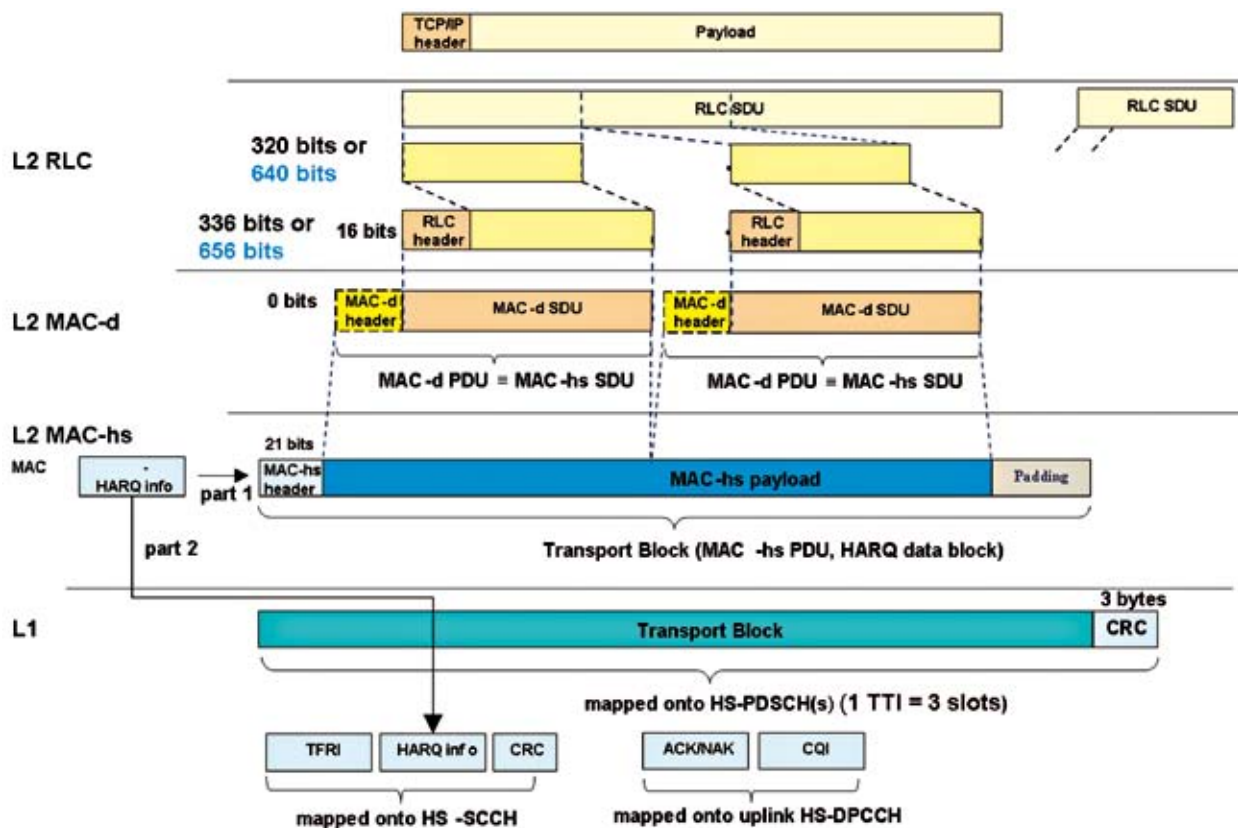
TCP/IP header
Payload

RLC SDU
RLC SDU

L2 RLC
320 bits or
640 bits

336 bits or
656 bits
16 bits
RLC header
RLC header

L2 MAC-d
0 bits
MAC-d header
MAC-d SDU
MAC-d header
MAC-d SDU
MAC-d PDU = MAC-hs SDU
MAC-d PDU = MAC-hs SDU

L2 MAC-hs
MAC
-
HARQ info
part 1
21 bits
MAC-hs header
MAC-hs payload
Padding
part 2
Transport Block (MAC -hs PDU, HARQ data block)

L1
3 bytes
Transport Block
CRC
mapped onto HS-PDSCH(s) (1 TTI = 3 slots)

TFRI
HARQ info
CRC
mapped onto HS -SCCH

ACK/NAK
CQI
mapped onto uplink HS-DPCCH